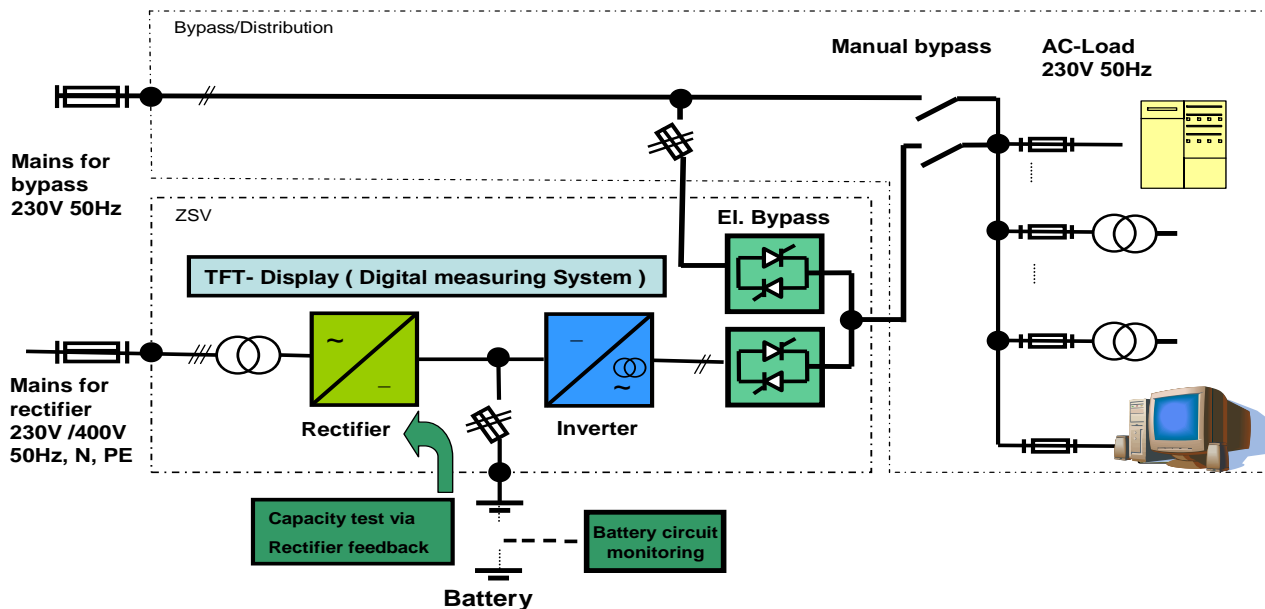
Bypass/Distribution

Manual bypass

AC-Load
230V 50Hz

Mains for bypass
230V 50Hz

ZSV

El. Bypass

TFT- Display ( Digital measuring System )

~

–

–

~

Mains for rectifier
230V /400V
50Hz, N, PE

Rectifier

Inverter

Capacity test via
Rectifier feedback

Battery circuit
monitoring

Battery